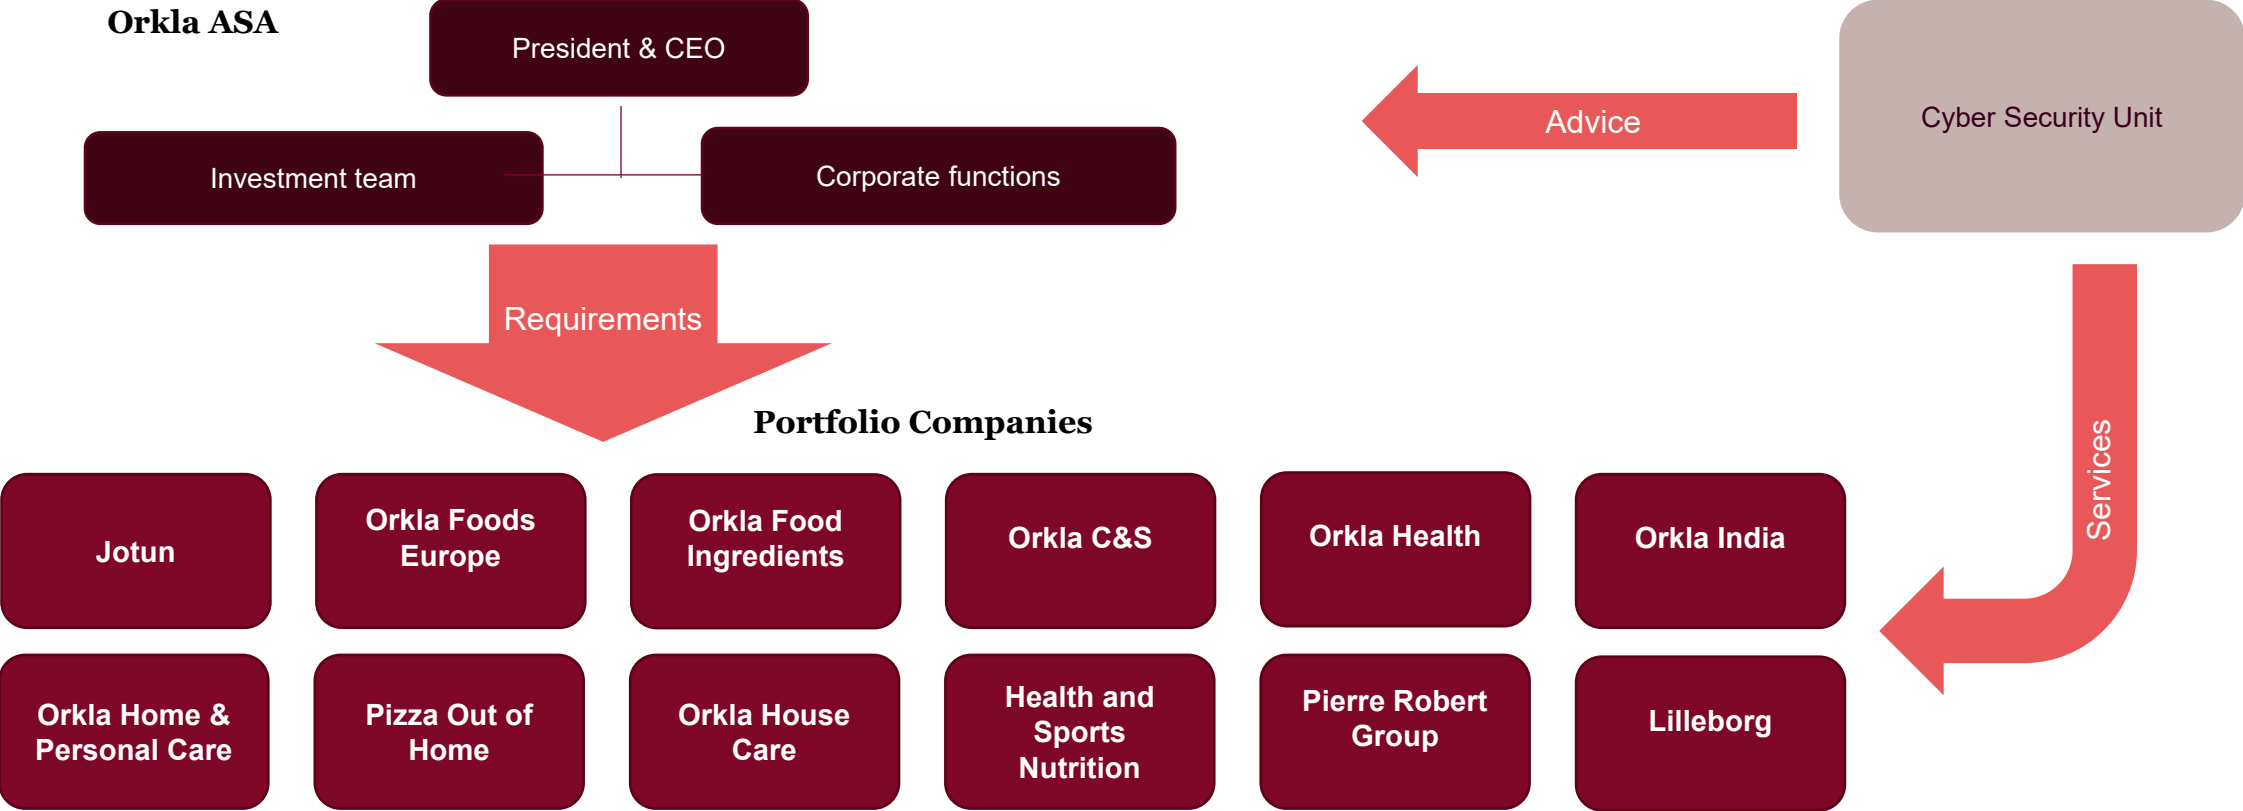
Orkla ASA

President & CEO

Investment team

Corporate functions

Advice

Cyber Security Unit

Requirements

Services

Portfolio Companies

Jotun

Orkla Foods Europe

Orkla Food Ingredients

Orkla C&S

Orkla Health

Orkla India

Orkla Home & Personal Care

Pizza Out of Home

Orkla House Care

Health and Sports Nutrition

Pierre Robert Group

Lilleborg